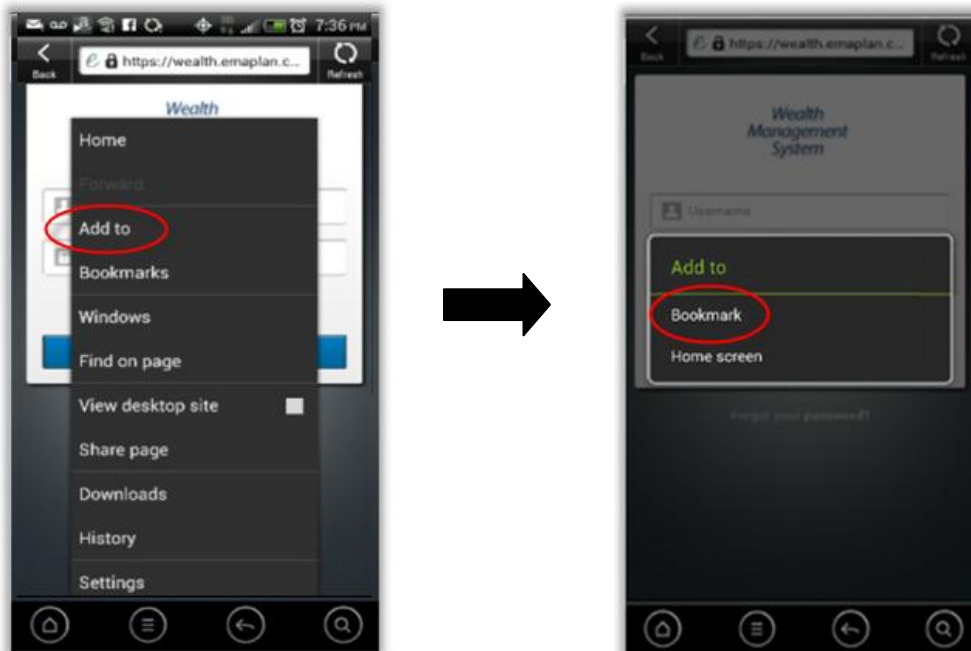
7:36 PM

Back https://wealth.emaplan.c... Refresh

Wealth

Home
Forward
Add to
Bookmarks
Windows
Find on page
View desktop site
Share page
Downloads
History
Settings

Back https://wealth.emaplan.c... Refresh

Wealth Management System

Username

Add to
Bookmark
Home screen

Forgot your password?